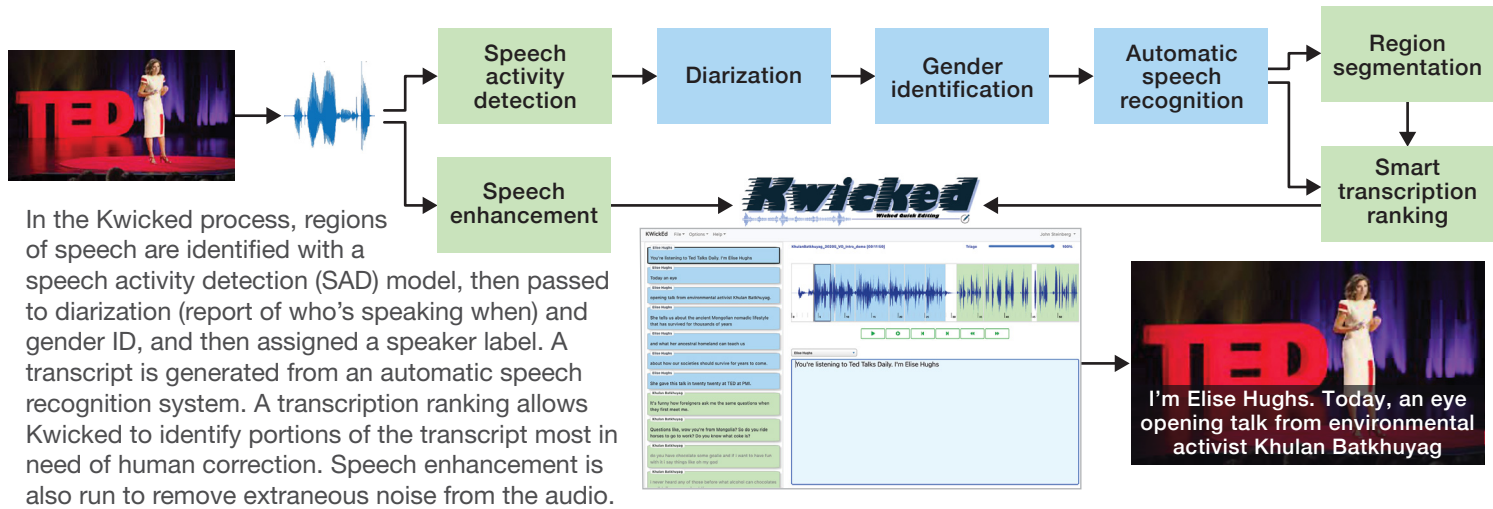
TED

Speech activity detection

Diarization

Gender identification

Automatic speech recognition

Region segmentation

Smart transcription ranking

Speech enhancement

Kwicked
Wicked Quick Editing

In the Kwicked process, regions of speech are identified with a speech activity detection (SAD) model, then passed to diarization (report of who's speaking when) and gender ID, and then assigned a speaker label. A transcript is generated from an automatic speech recognition system. A transcription ranking allows Kwicked to identify portions of the transcript most in need of human correction. Speech enhancement is also run to remove extraneous noise from the audio.

KWickEd File Options Help

John Steinberg

Elise Hughs
You're listening to Ted Talks Daily. I'm Elise Hughs

Elise Hughs
Today an eye

Elise Hughs
opening talk from environmental activist Khulan Batkhuyag

Elise Hughs
She tells us about the ancient Mongolian nomadic lifestyle that has survived for thousands of years

Elise Hughs
and what her ancestral homeland can teach us

Elise Hughs
about how our societies should survive for years to come.

Elise Hughs
She gave this talk in twenty twenty at TED at PMI.

Khulan Batkhuyag
It's funny how foreigners ask me the same questions when they first meet me.

Khulan Batkhuyag
Questions like, wow you're from Mongolia? So do you ride horses to go to work? Do you know what zoke is?

Khulan Batkhuyag
So you have chocolate some goats and if I want to have fun with it I say things like oh my god

Khulan Batkhuyag
I never heard any of those before what alcohol can chocolate

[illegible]

Triage

100%

Elise Hughs

You're listening to Ted Talks Daily. I'm Elise Hughs

TED

I'm Elise Hughs. Today, an eye opening talk from environmental activist Khulan Batkhuyag